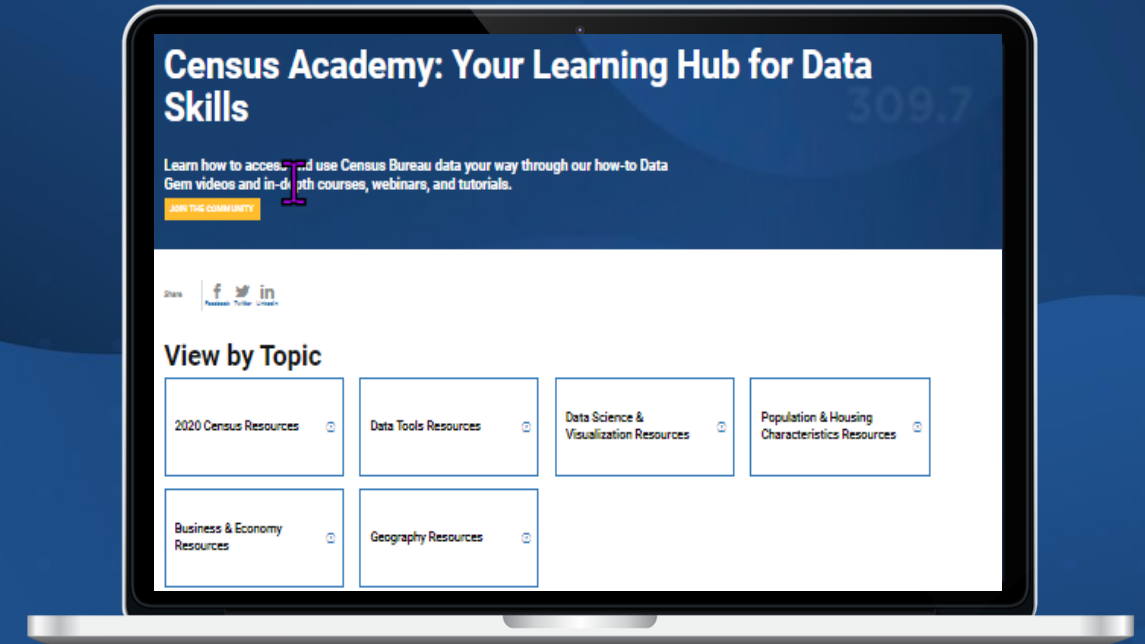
Census Academy: Your Learning Hub for Data Skills

309.7

Learn how to access and use Census Bureau data your way through our how-to Data Gem videos and in-depth courses, webinars, and tutorials.

JOIN THE COMMUNITY

Share

Facebook Twitter LinkedIn

View by Topic

2020 Census Resources

Data Tools Resources

Data Science & Visualization Resources

Population & Housing Characteristics Resources

Business & Economy Resources

Geography Resources